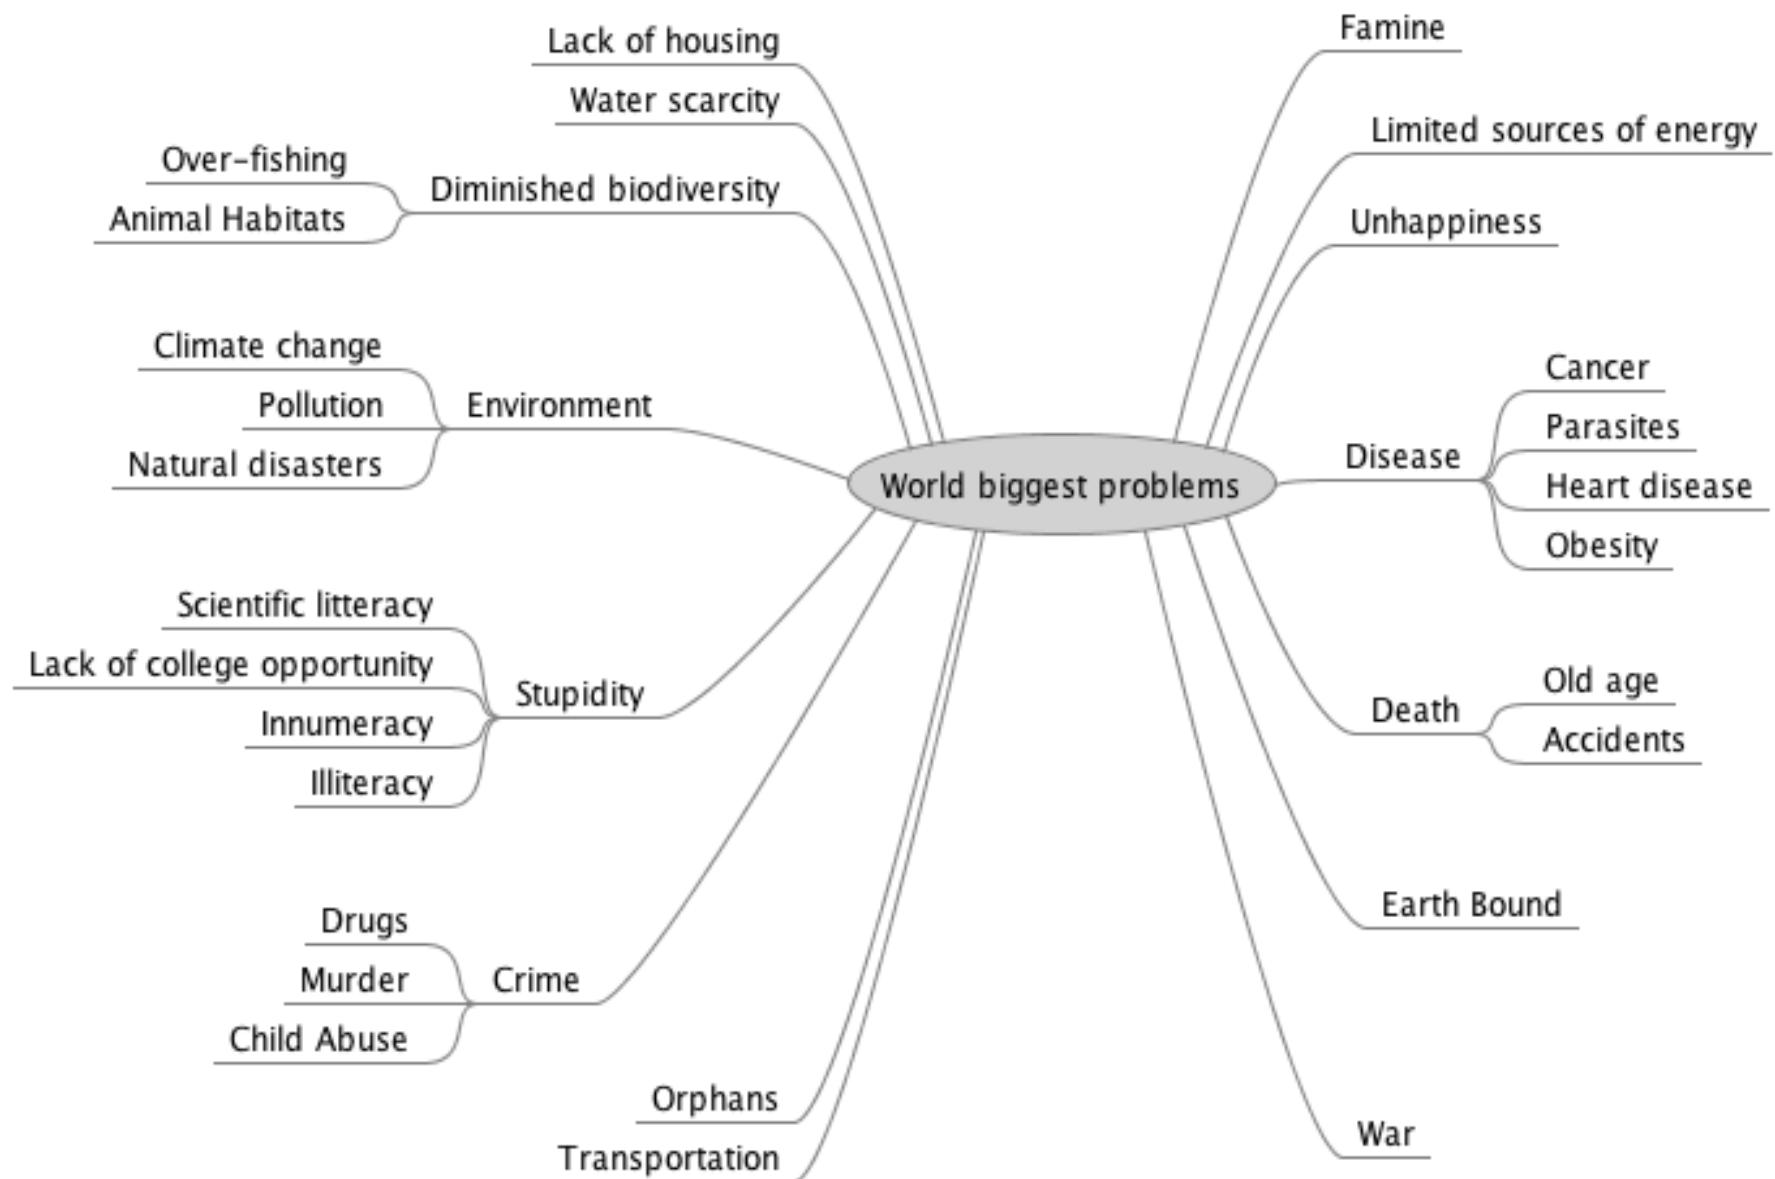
World biggest problems

Lack of housing
Water scarcity
Diminished biodiversity
Over-fishing
Animal Habitats
Environment
Climate change
Pollution
Natural disasters
Stupidity
Scientific litteracy
Lack of college opportunity
Innumeracy
Illiteracy
Crime
Drugs
Murder
Child Abuse
Orphans
Transportation

Famine
Limited sources of energy
Unhappiness
Disease
Cancer
Parasites
Heart disease
Obesity
Death
Old age
Accidents
Earth Bound
War